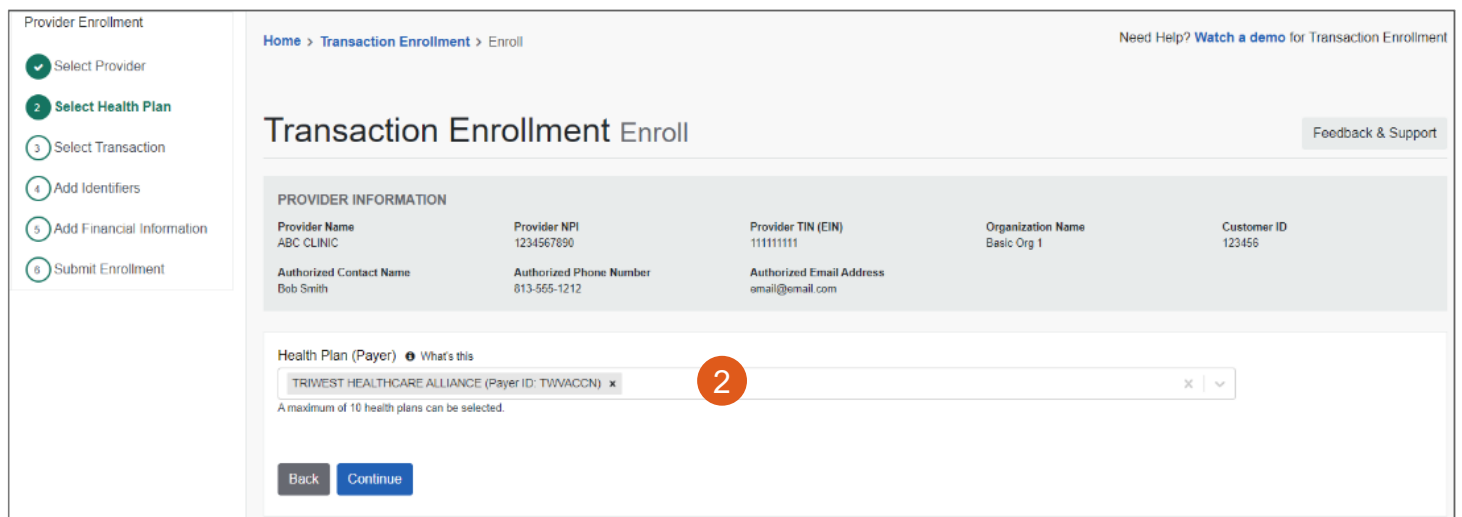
Provider Enrollment

Select Provider

2 Select Health Plan

3 Select Transaction

4 Add Identifiers

5 Add Financial Information

6 Submit Enrollment

Home > Transaction Enrollment > Enroll

Need Help? Watch a demo for Transaction Enrollment

Transaction Enrollment Enroll

Feedback & Support

PROVIDER INFORMATION

| Provider Name | Provider NPI | Provider TIN (EIN) | Organization Name | Customer ID |
|---|---|---|---|---|
| ABC CLINIC | 1234567890 | 111111111 | Basic Org 1 | 123456 |
| Authorized Contact Name | Authorized Phone Number | Authorized Email Address | | |
| Bob Smith | 813-555-1212 | email@email.com | | |

Health Plan (Payer) What's this

TRIWEST HEALTHCARE ALLIANCE (Payer ID: TWVACCN) ×

2

A maximum of 10 health plans can be selected.

Back Continue